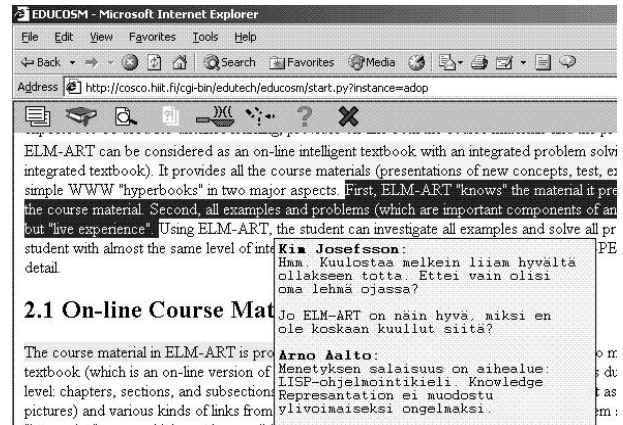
EDUCOSM - Microsoft Internet Explorer

File Edit View Favorites Tools Help

Back Search Favorites Media

Address http://cosco.hiit.fi/cgi-bin/edutech/educosm/start.py?instance=adop

ELM-ART can be considered as an on-line intelligent textbook with an integrated problem solvi integrated textbook). It provides all the course materials (presentations of new concepts, test, ex simple WWW "hyperbooks" in two major aspects. First, ELM-ART "knows" the material it pre the course material. Second, all examples and problems (which are important components of an but "live experience". Using ELM-ART, the student can investigate all examples and solve all pr student with almost the same level of inte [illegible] PE detail.

2.1 On-line Course Mat

The course material in ELM-ART is pro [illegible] o m textbook (which is an on-line version of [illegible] s du level: chapters, sections, and subsections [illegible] t as pictures) and various kinds of links from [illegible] m s

Kim Josefsson:
Hmm. Kuulostaa melkein liiam hyvältä ollakseen totta. Ettei vain olisi oma lehmä ojassa?

Jo ELM-ART on näin hyvä, miksi en ole koskaan kuullut siitä?

Arno Aalto:
Menetyksen salaisuus on aihealue: LISP-ohjelmointikieli. Knowledge Represantation ei muodostu ylivoimaiseksi ongelmaksi.